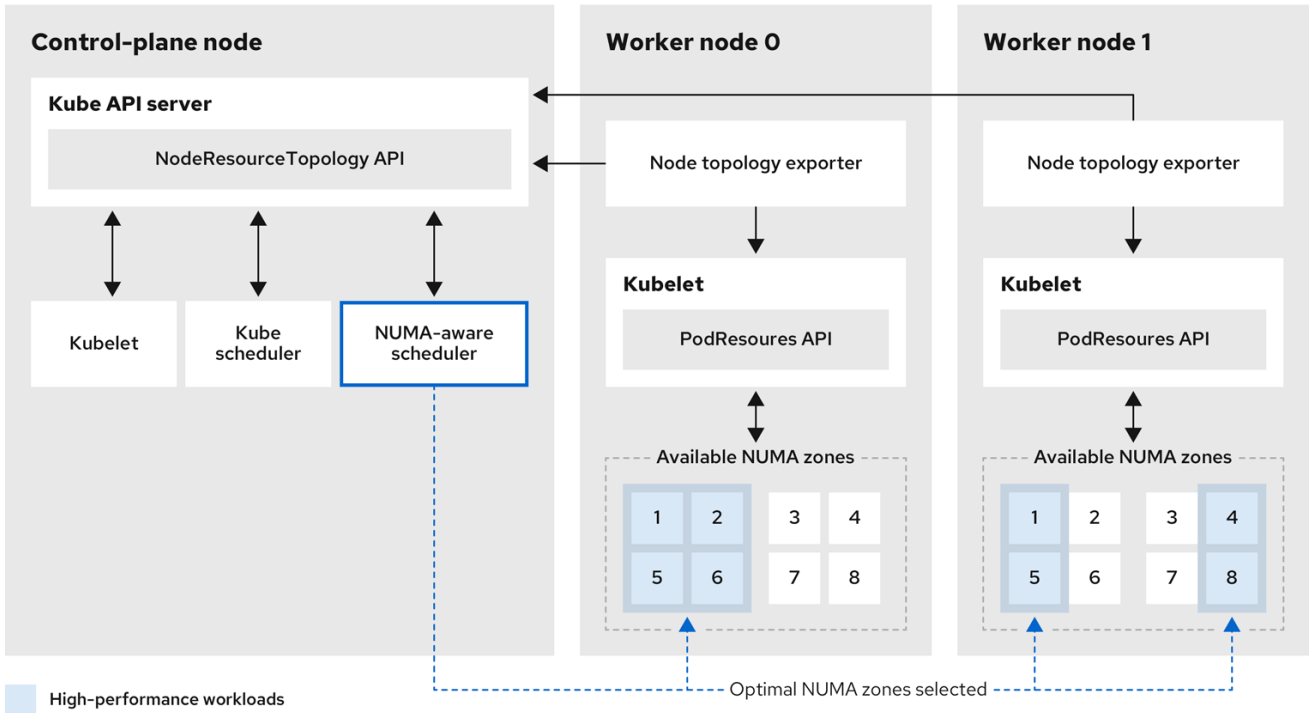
Control-plane node

Kube API server

NodeResourceTopology API

Kubelet

Kube scheduler

NUMA-aware scheduler

Worker node 0

Node topology exporter

Kubelet

PodResoures API

Available NUMA zones

1 2 3 4

5 6 7 8

Worker node 1

Node topology exporter

Kubelet

PodResoures API

Available NUMA zones

1 2 3 4

5 6 7 8

High-performance workloads

Optimal NUMA zones selected